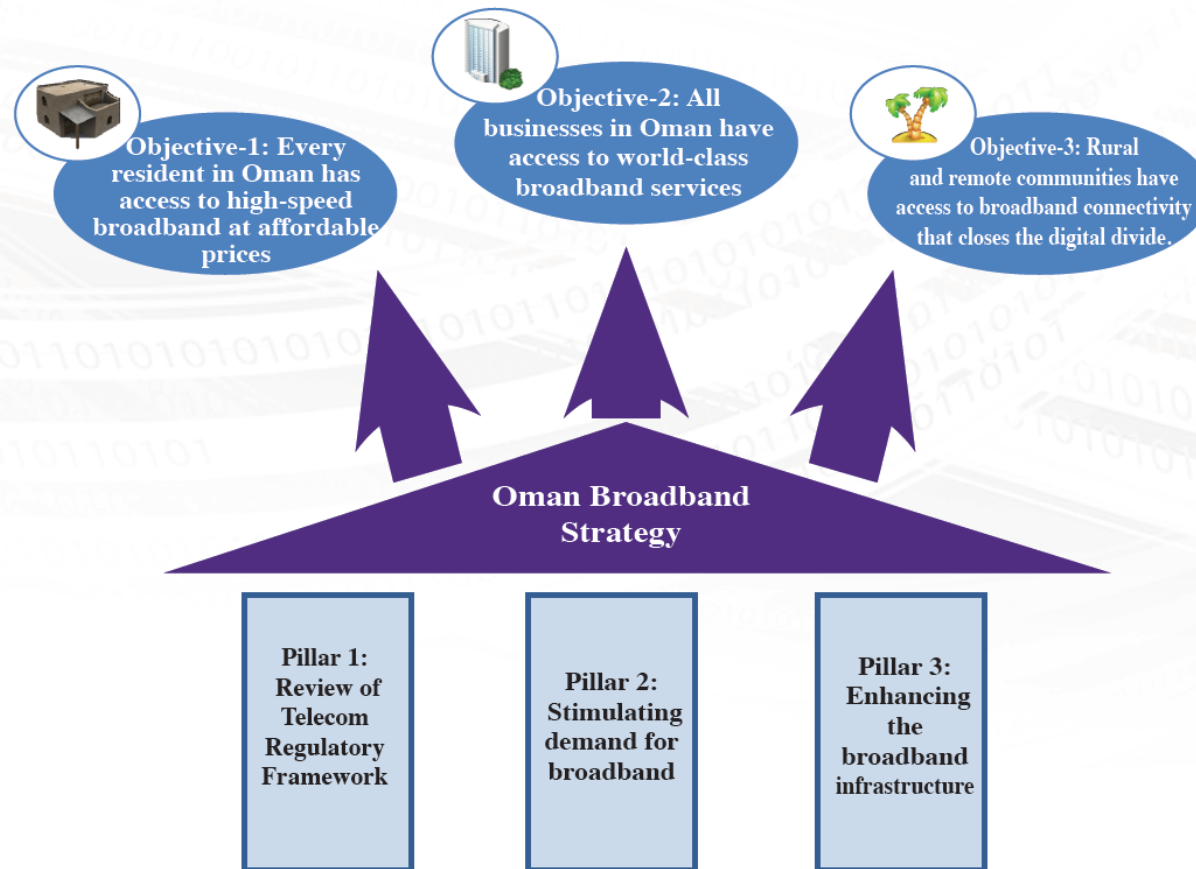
Objective-1: Every resident in Oman has access to high-speed broadband at affordable prices

Objective-2: All businesses in Oman have access to world-class broadband services

Objective-3: Rural and remote communities have access to broadband connectivity that closes the digital divide.

Oman Broadband Strategy

Pillar 1: Review of Telecom Regulatory Framework

Pillar 2: Stimulating demand for broadband

Pillar 3: Enhancing the broadband infrastructure